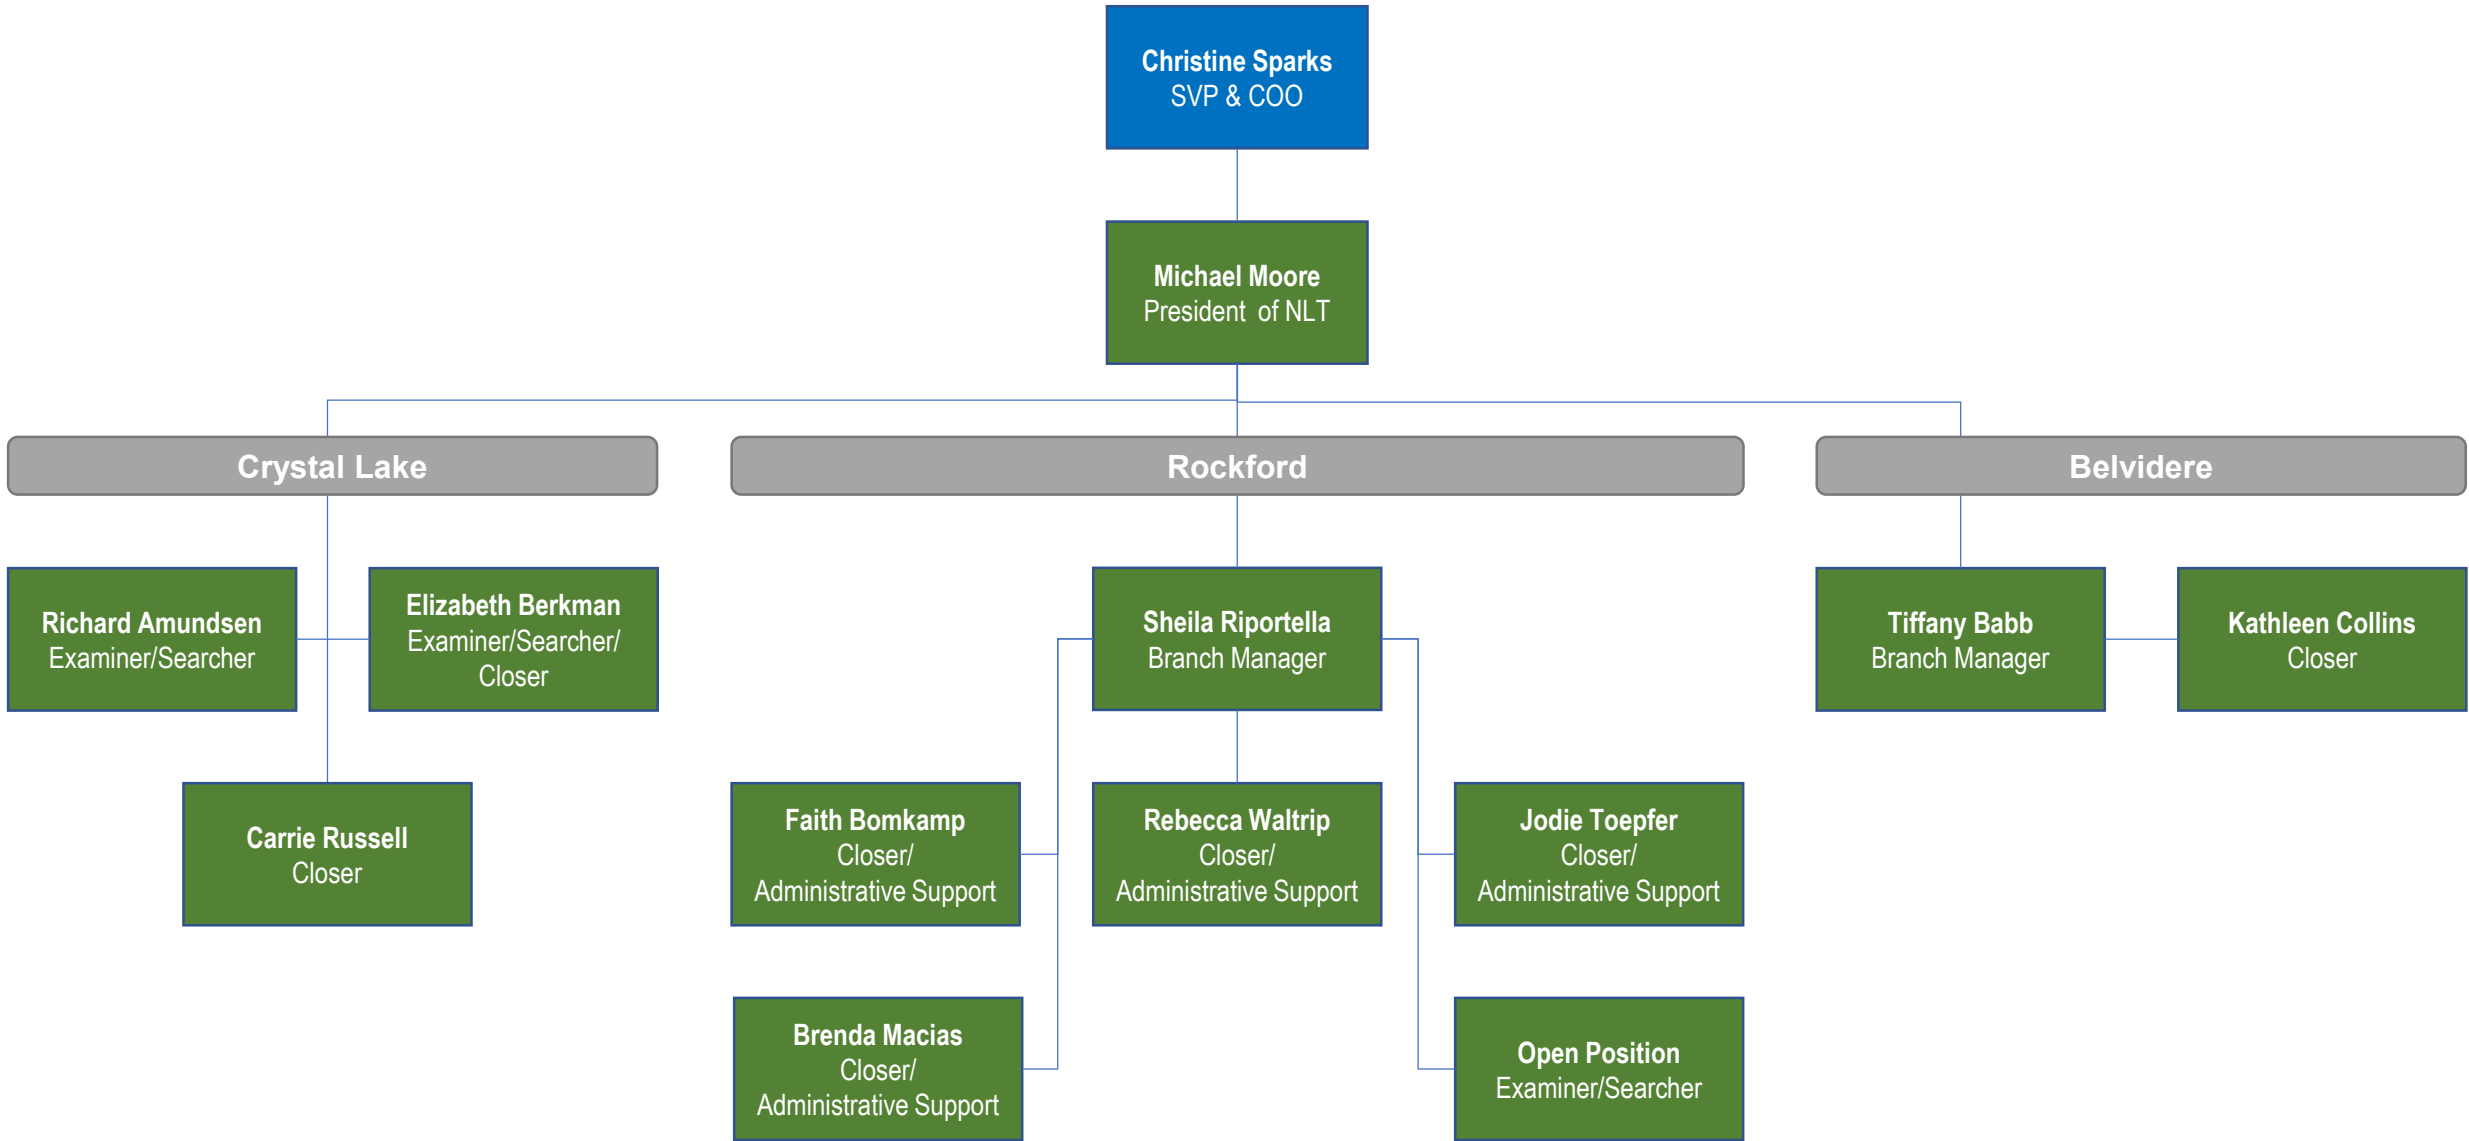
Christine Sparks
SVP & COO

Michael Moore
President of NLT

Crystal Lake

Rockford

Belvidere

Richard Amundsen
Examiner/Searcher

Elizabeth Berkman
Examiner/Searcher/Closer

Carrie Russell
Closer

Sheila Riportella
Branch Manager

Faith Bomkamp
Closer/
Administrative Support

Rebecca Waltrip
Closer/
Administrative Support

Jodie Toepfer
Closer/
Administrative Support

Brenda Macias
Closer/
Administrative Support

Open Position
Examiner/Searcher

Tiffany Babb
Branch Manager

Kathleen Collins
Closer